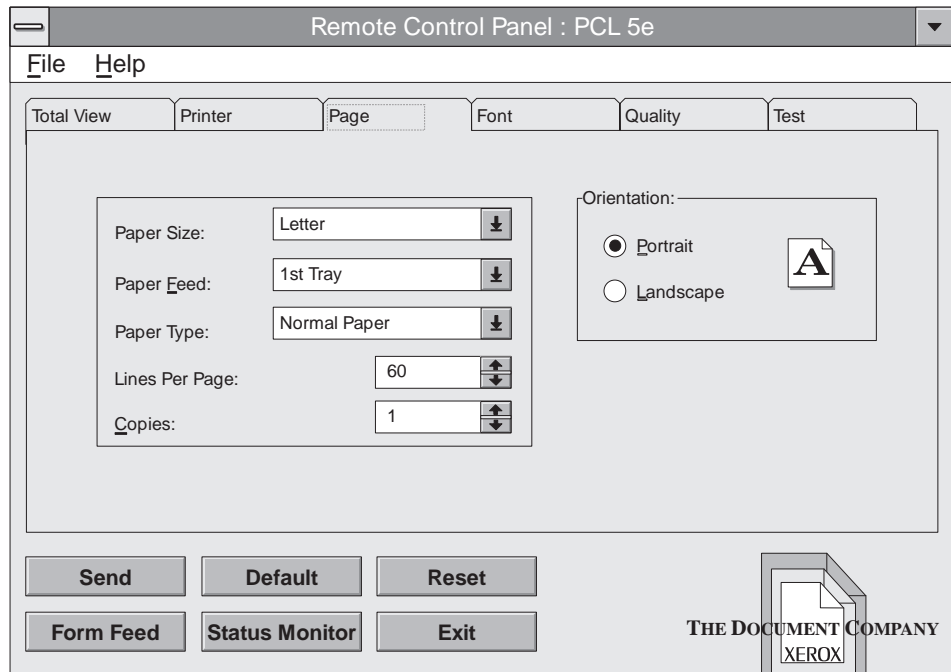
Remote Control Panel : PCL 5e

File Help

Total View
Printer
Page
Font
Quality
Test

Paper Size: Letter
Paper Feed: 1st Tray
Paper Type: Normal Paper
Lines Per Page: 60
Copies: 1

Orientation:
Portrait
Landscape
A

Send
Default
Reset
Form Feed
Status Monitor
Exit

THE DOCUMENT COMPANY
XEROX